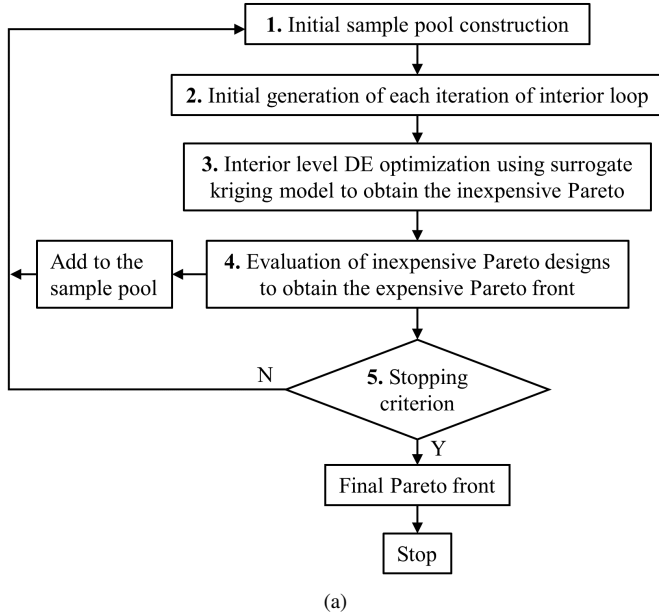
**1.** Initial sample pool construction

**2.** Initial generation of each iteration of interior loop

**3.** Interior level DE optimization using surrogate kriging model to obtain the inexpensive Pareto

Add to the sample pool

**4.** Evaluation of inexpensive Pareto designs to obtain the expensive Pareto front

N

**5.** Stopping criterion

Y

Final Pareto front

Stop

(a)